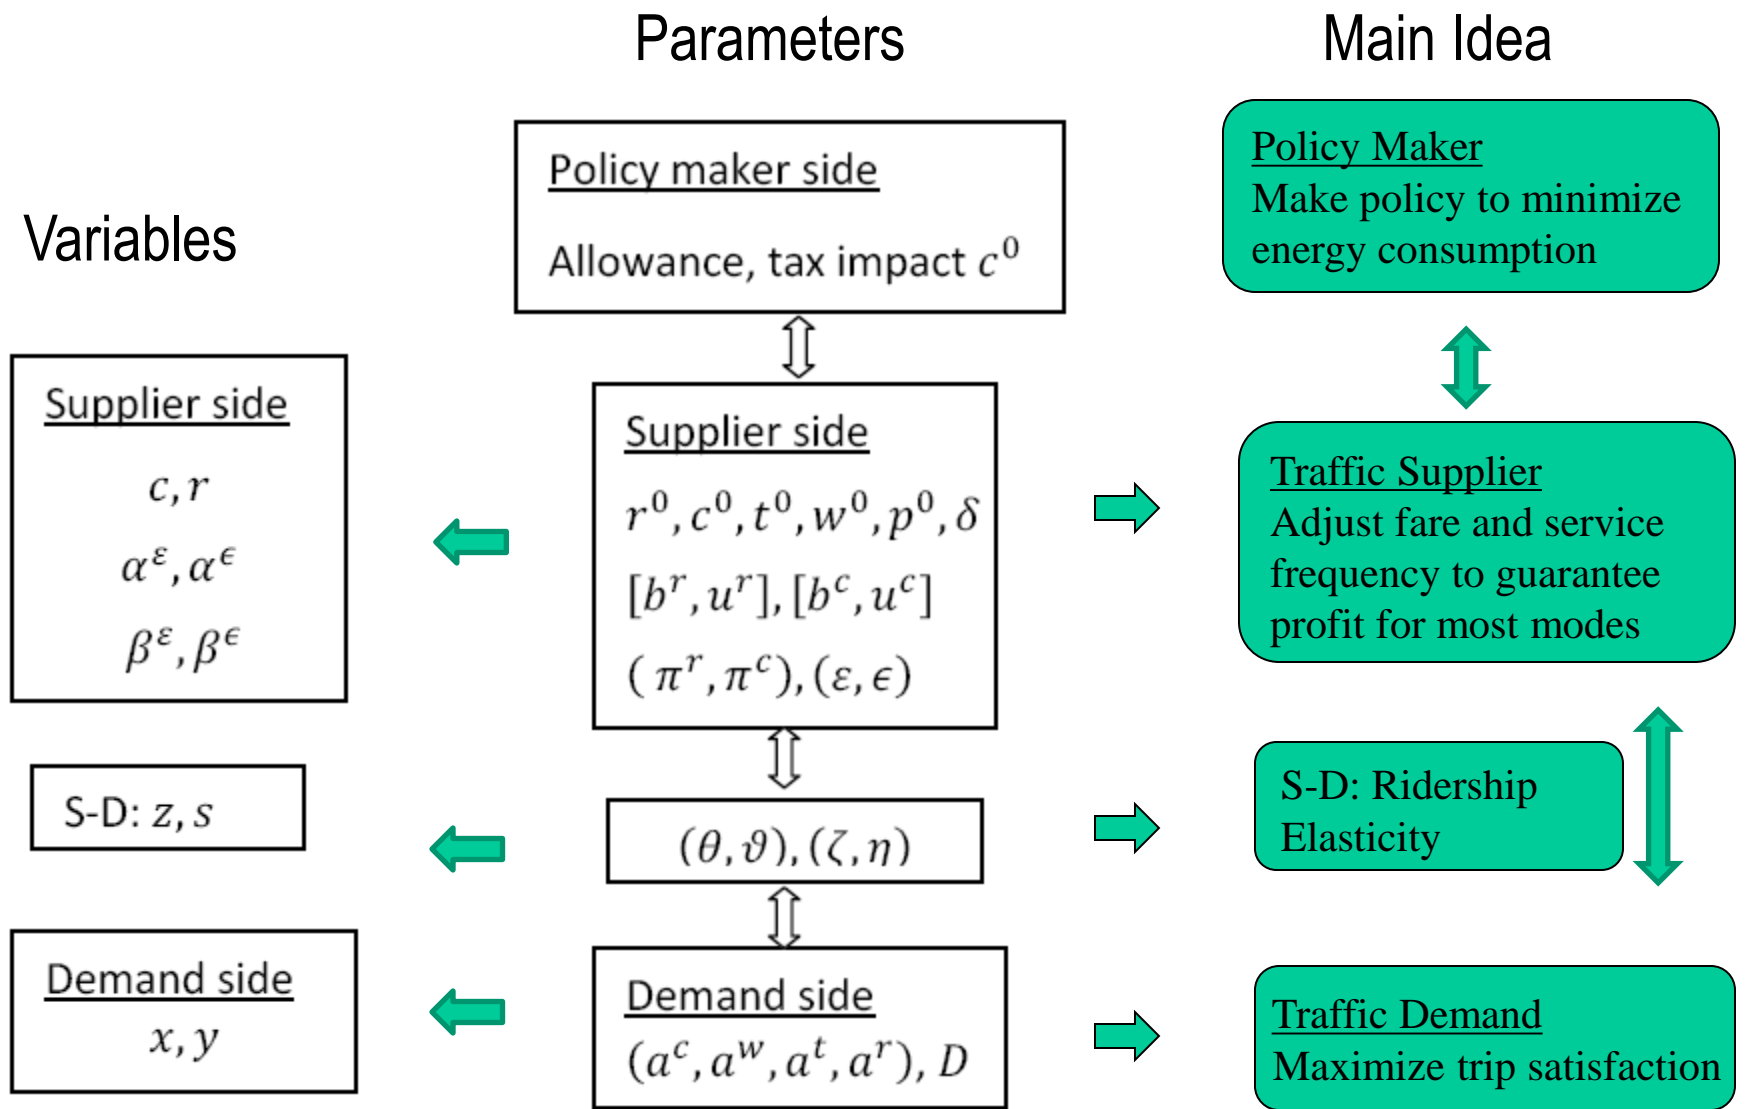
Parameters

Main Idea

Variables

Policy maker side

Allowance, tax impact $c^0$

Policy Maker
Make policy to minimize energy consumption

Supplier side

$c, r$

$\alpha^{\varepsilon}, \alpha^{\epsilon}$

$\beta^{\varepsilon}, \beta^{\epsilon}$

Supplier side

$r^0, c^0, t^0, w^0, p^0, \delta$

$[b^r, u^r], [b^c, u^c]$

$(\pi^r, \pi^c), (\varepsilon, \epsilon)$

Traffic Supplier
Adjust fare and service frequency to guarantee profit for most modes

S-D: $z, s$

$(\theta, \vartheta), (\zeta, \eta)$

S-D: Ridership Elasticity

Demand side

$x, y$

Demand side

$(a^c, a^w, a^t, a^r), D$

Traffic Demand
Maximize trip satisfaction